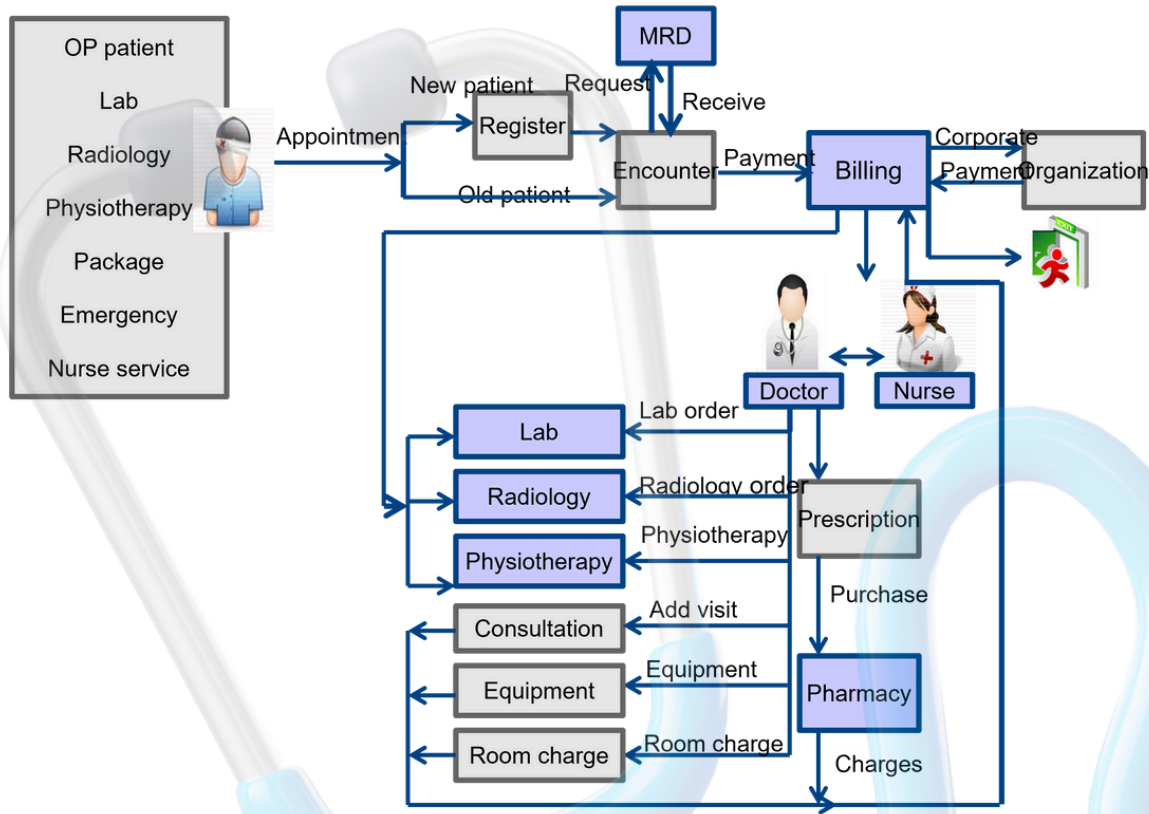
OP patient
Lab
Radiology
Physiotherapy
Package
Emergency
Nurse service

Appointment
New patient
Register
Old patient
Request
MRD
Receive
Encounter
Payment
Billing
Corporate
Payment
Organization

Doctor
Nurse

Lab order
Lab
Radiology order
Radiology
Physiotherapy
Physiotherapy
Prescription
Purchase
Add visit
Consultation
Equipment
Equipment
Pharmacy
Room charge
Room charge
Charges